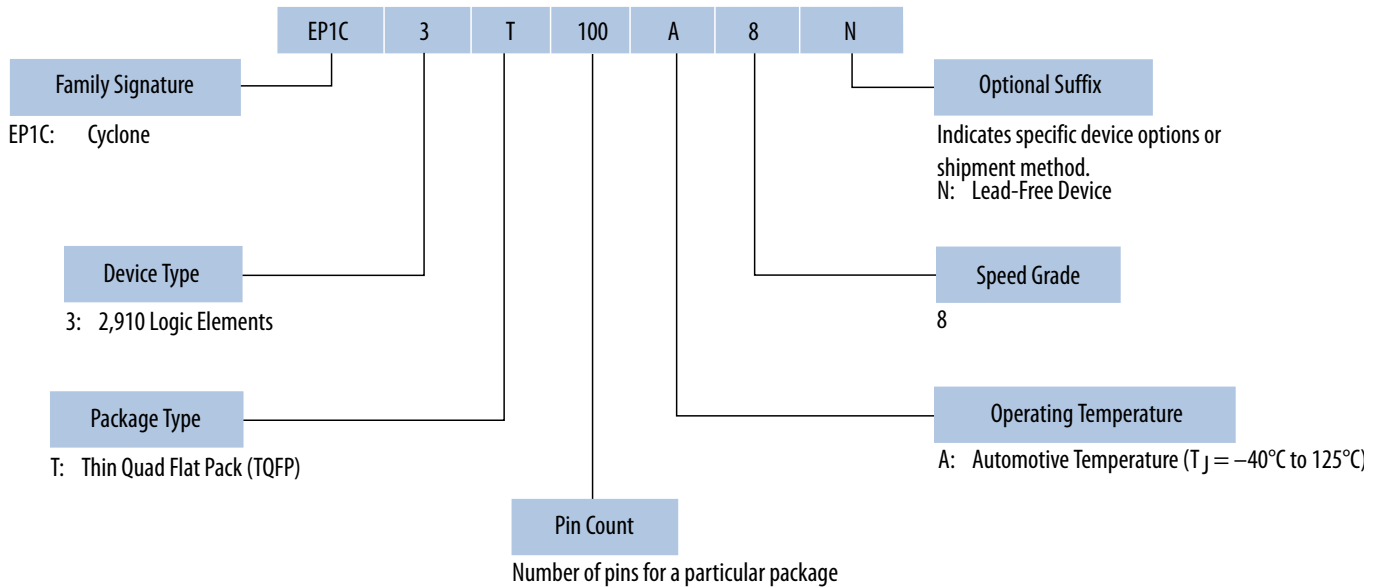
| EP1C | 3 | T | 100 | A | 8 | N |
|---|---|---|---|---|---|---|

Family Signature

EP1C: Cyclone

Device Type

3: 2,910 Logic Elements

Package Type

T: Thin Quad Flat Pack (TQFP)

Pin Count

Number of pins for a particular package

Optional Suffix

Indicates specific device options or shipment method.
N: Lead-Free Device

Speed Grade

8

Operating Temperature

A: Automotive Temperature ($T_J$ = –40°C to 125°C)